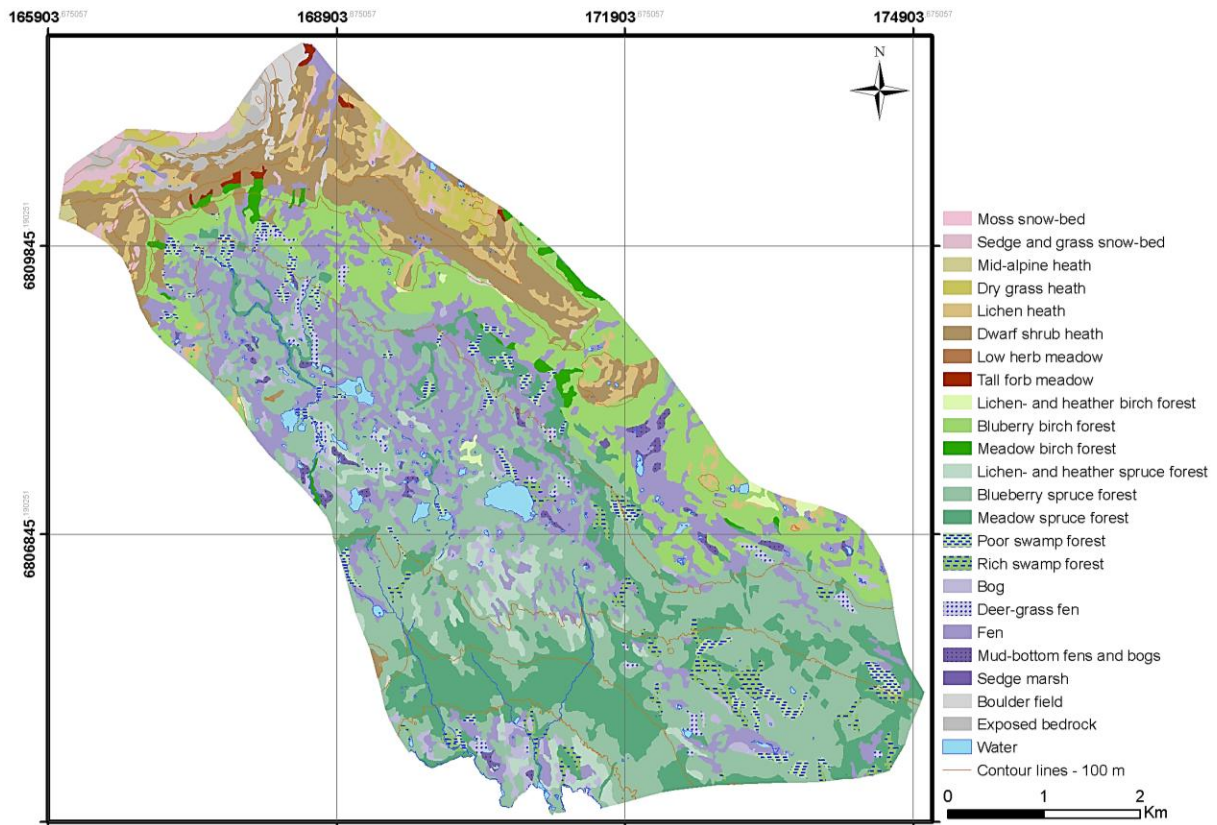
165903 675057
168903 675057
171903 675057
174903 675057

N

6809845 190251
6806845 190251

Moss snow-bed
Sedge and grass snow-bed
Mid-alpine heath
Dry grass heath
Lichen heath
Dwarf shrub heath
Low herb meadow
Tall forb meadow
Lichen- and heather birch forest
Bluberry birch forest
Meadow birch forest
Lichen- and heather spruce forest
Blueberry spruce forest
Meadow spruce forest
Poor swamp forest
Rich swamp forest
Bog
Deer-grass fen
Fen
Mud-bottom fens and bogs
Sedge marsh
Boulder field
Exposed bedrock
Water
Contour lines - 100 m

0 1 2 Km